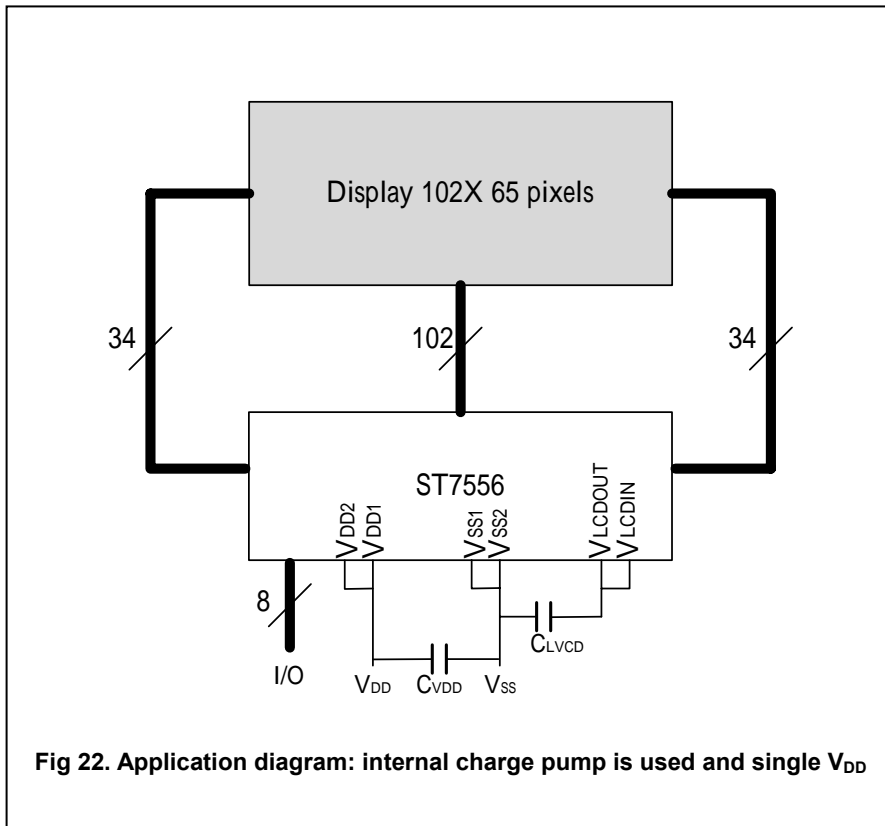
Display 102X 65 pixels

34

102

34

ST7556

$V_{DD2}$ $V_{DD1}$

$V_{SS1}$ $V_{SS2}$

$V_{LCDOUT}$ $V_{LCDIN}$

8

I/O

$V_{DD}$ $C_{VDD}$ $V_{SS}$

$C_{LVCD}$

Fig 22. Application diagram: internal charge pump is used and single $V_{DD}$